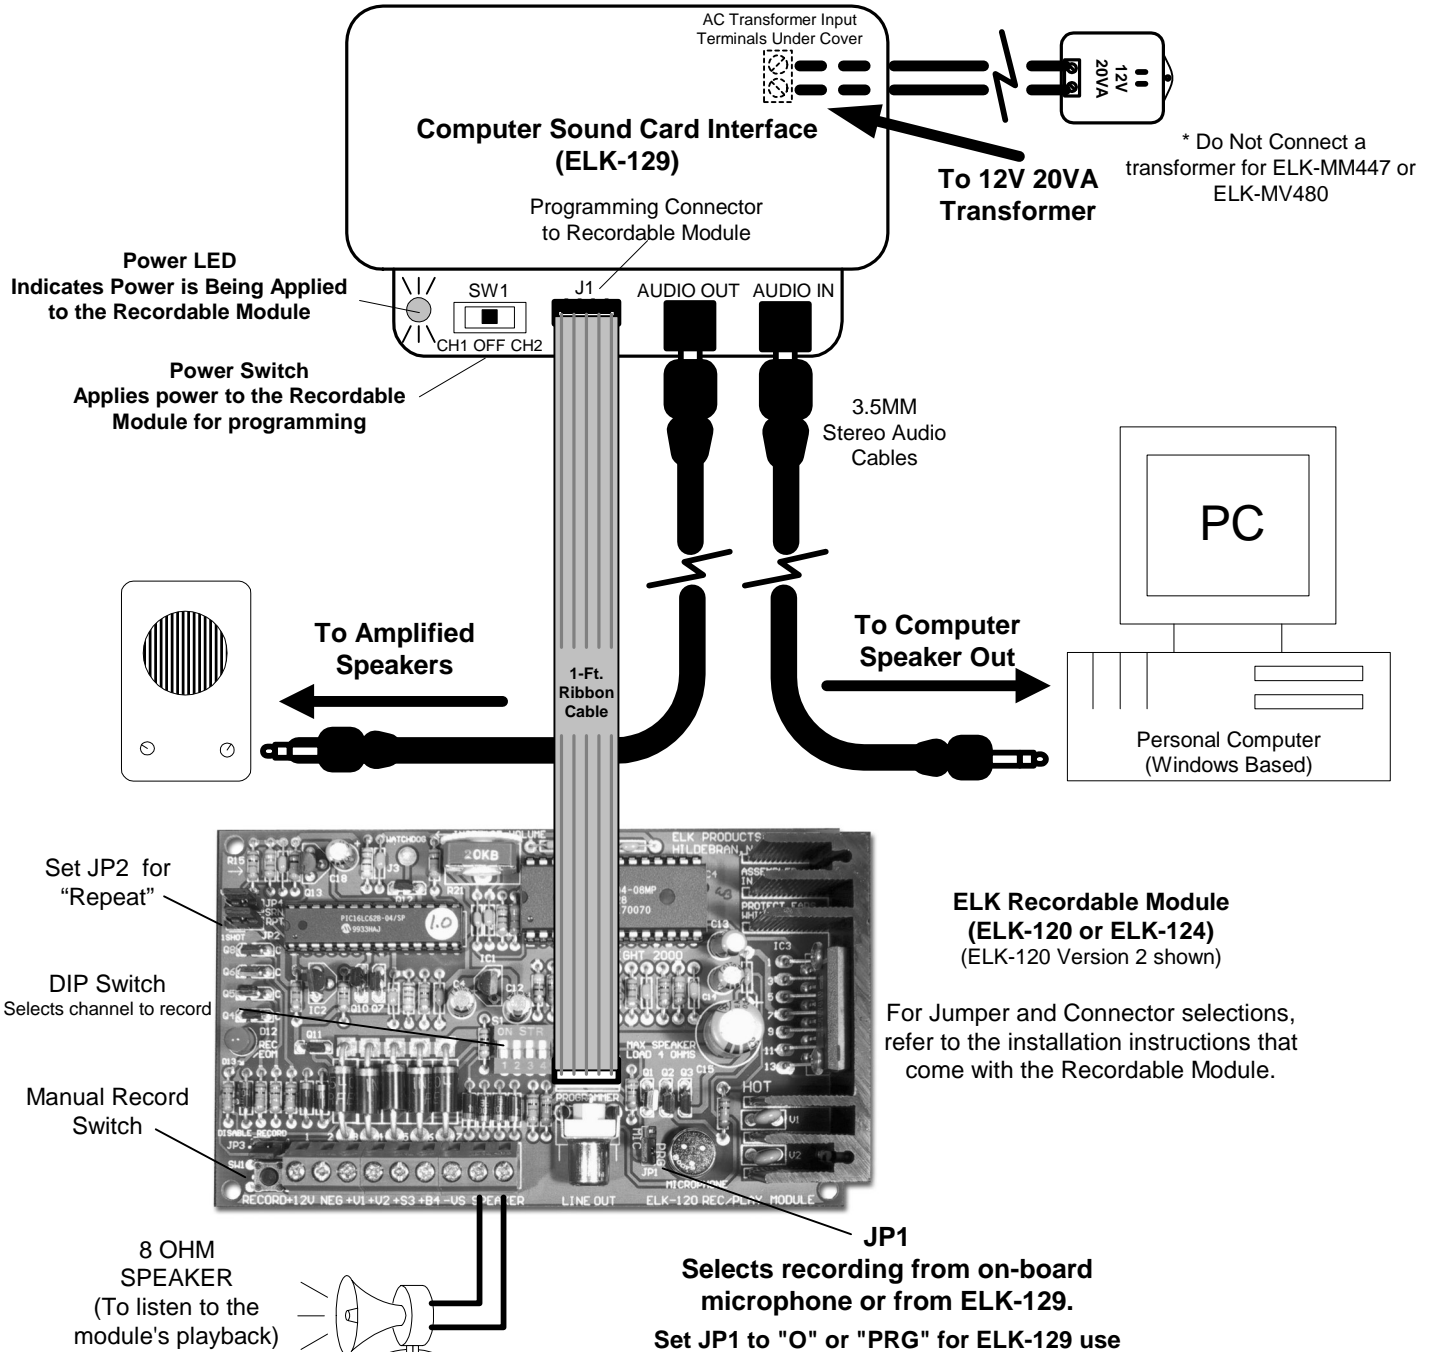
AC Transformer Input Terminals Under Cover

12V 20VA

Computer Sound Card Interface (ELK-129)

* Do Not Connect a transformer for ELK-MM447 or ELK-MV480

To 12V 20VA Transformer

Programming Connector to Recordable Module

Power LED Indicates Power is Being Applied to the Recordable Module

SW1

J1

AUDIO OUT

AUDIO IN

CH1 OFF CH2

Power Switch Applies power to the Recordable Module for programming

3.5MM Stereo Audio Cables

PC

To Amplified Speakers

To Computer Speaker Out

1-Ft. Ribbon Cable

Personal Computer (Windows Based)

Set JP2 for "Repeat"

DIP Switch
Selects channel to record

Manual Record Switch

ELK Recordable Module (ELK-120 or ELK-124)
(ELK-120 Version 2 shown)

For Jumper and Connector selections, refer to the installation instructions that come with the Recordable Module.

ELK PRODUCTS HILDEBRAN

20KB

PIC16LC62B-04/SP

1.0

MAX SPEAKER LOAD 4 OHMS

HOT

RECORD +12V NEG +V1 +V2 +S3 +B4 -VS SPEAKER

LINE OUT

ELK-120 REC/PLAY MODULE

8 OHM SPEAKER (To listen to the module's playback)

JP1
Selects recording from on-board microphone or from ELK-129.
Set JP1 to "O" or "PRG" for ELK-129 use